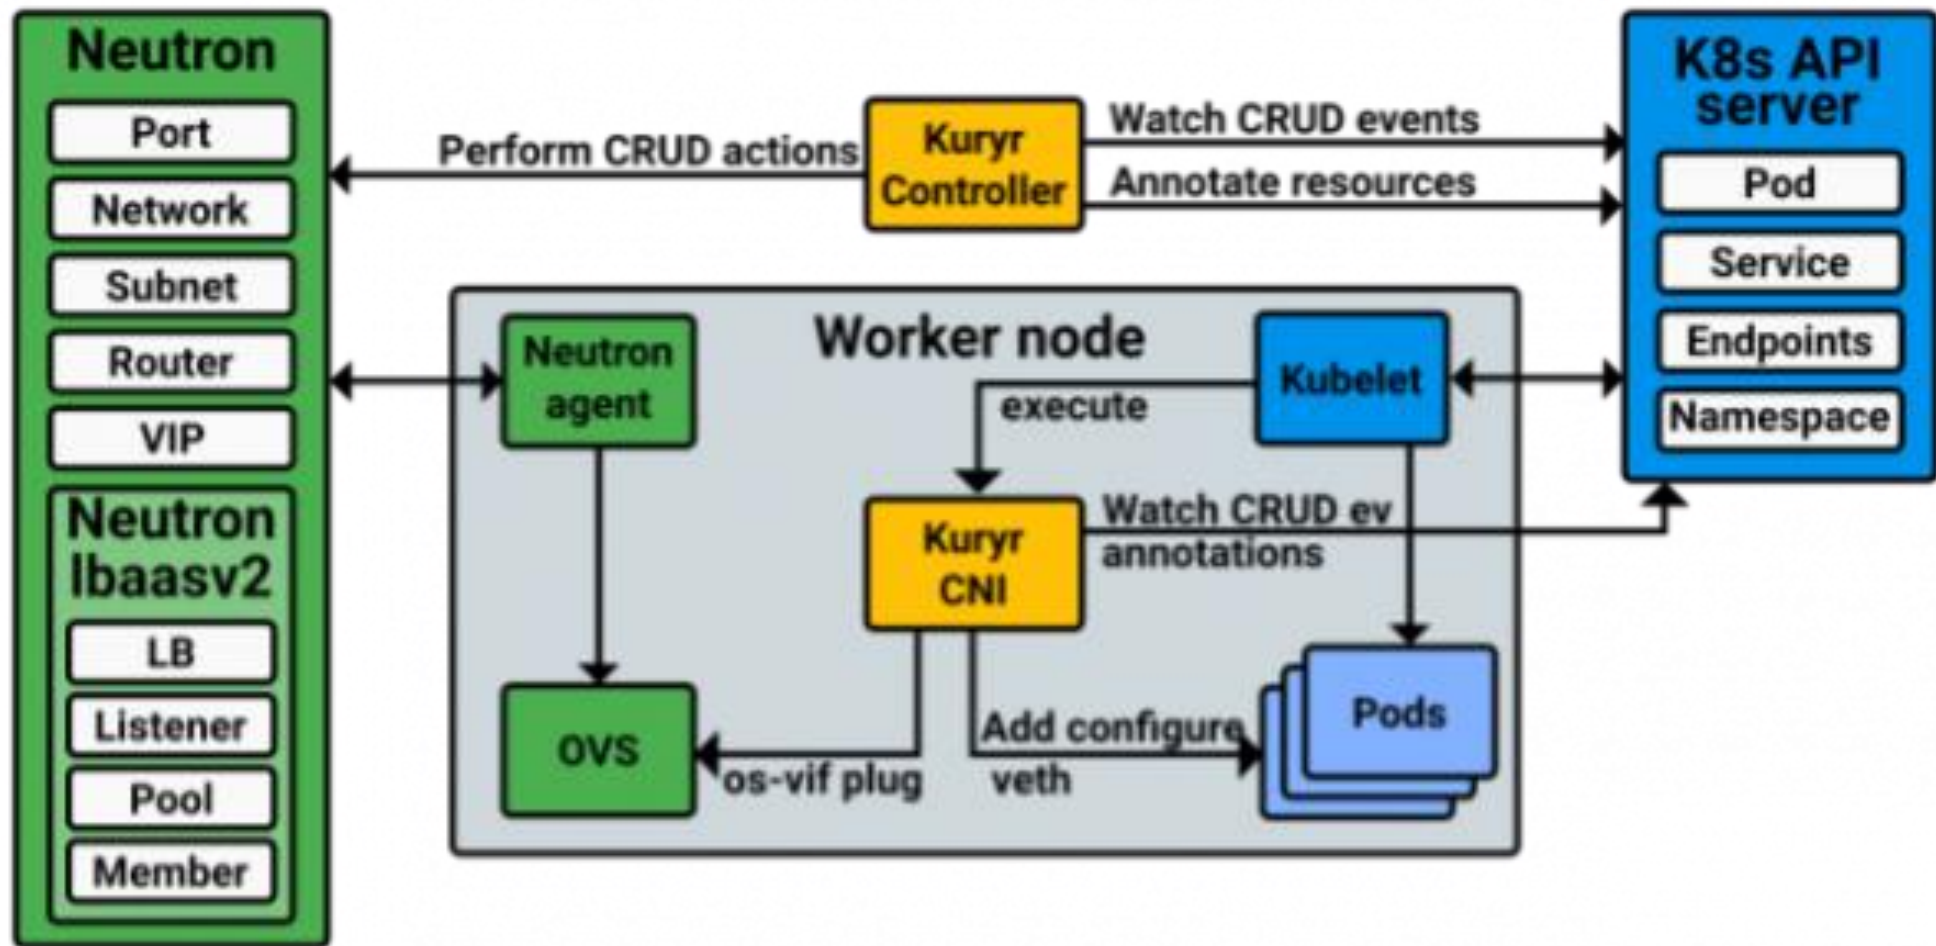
Neutron
Port
Network
Subnet
Router
VIP
Neutron lbaasv2
LB
Listener
Pool
Member

Perform CRUD actions
Kuryr Controller
Watch CRUD events
Annotate resources

K8s API server
Pod
Service
Endpoints
Namespace

Worker node
Neutron agent
Kubelet
execute
Kuryr CNI
Watch CRUD ev annotations
OVS
os-vif plug
Add configure veth
Pods